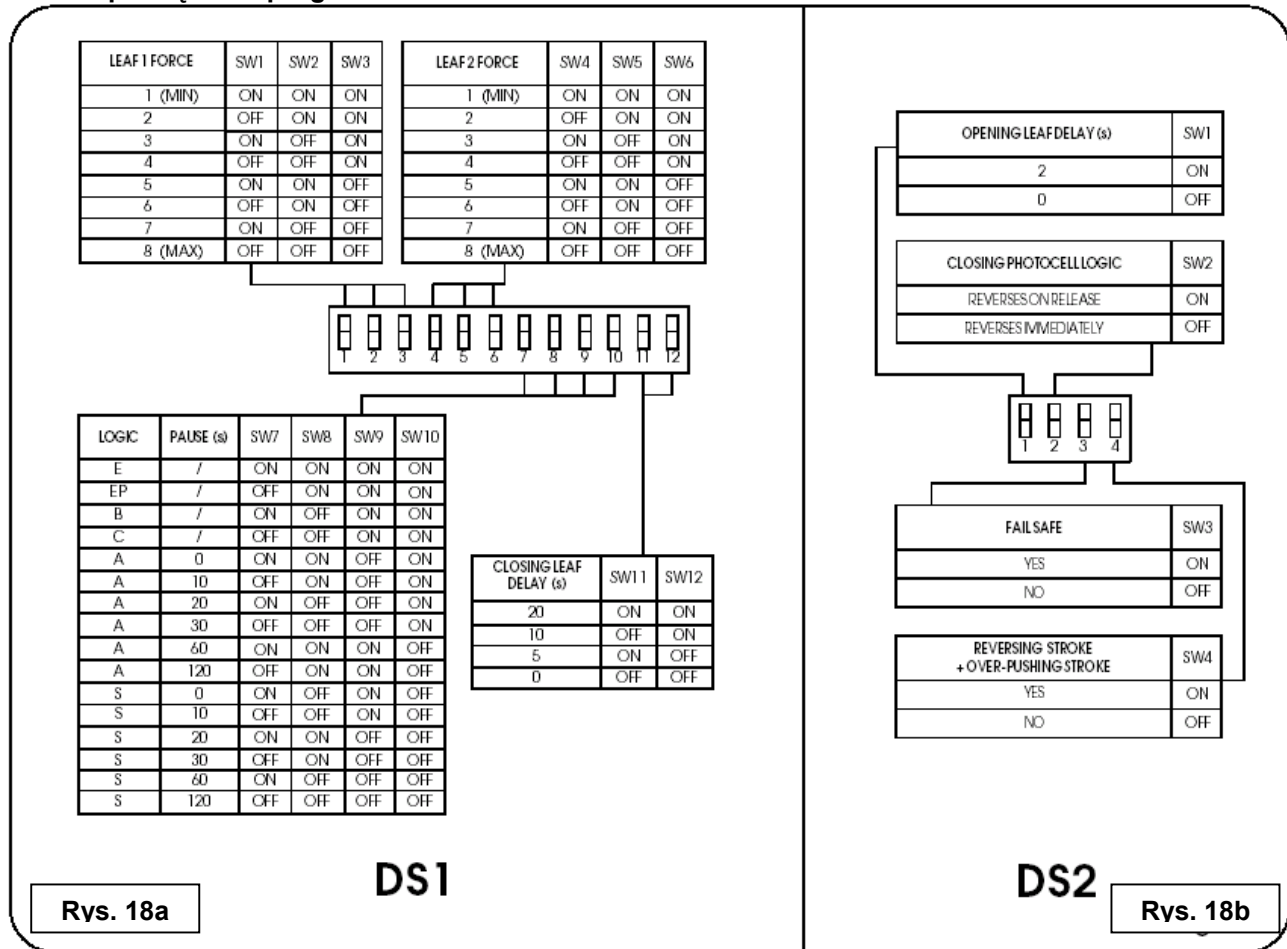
| LEAF 1 FORCE | SW1 | SW2 | SW3 |
|---|---|---|---|
| 1 (MIN) | ON | ON | ON |
| 2 | OFF | ON | ON |
| 3 | ON | OFF | ON |
| 4 | OFF | OFF | ON |
| 5 | ON | ON | OFF |
| 6 | OFF | ON | OFF |
| 7 | ON | OFF | OFF |
| 8 (MAX) | OFF | OFF | OFF |

| LEAF 2 FORCE | SW4 | SW5 | SW6 |
|---|---|---|---|
| 1 (MIN) | ON | ON | ON |
| 2 | OFF | ON | ON |
| 3 | ON | OFF | ON |
| 4 | OFF | OFF | ON |
| 5 | ON | ON | OFF |
| 6 | OFF | ON | OFF |
| 7 | ON | OFF | OFF |
| 8 (MAX) | OFF | OFF | OFF |

1 2 3 4 5 6 7 8 9 10 11 12

| LOGIC | PAUSE (s) | SW7 | SW8 | SW9 | SW10 |
|---|---|---|---|---|---|
| E | / | ON | ON | ON | ON |
| EP | / | OFF | ON | ON | ON |
| B | / | ON | OFF | ON | ON |
| C | / | OFF | OFF | ON | ON |
| A | 0 | ON | ON | OFF | ON |
| A | 10 | OFF | ON | OFF | ON |
| A | 20 | ON | OFF | OFF | ON |
| A | 30 | OFF | OFF | OFF | ON |
| A | 60 | ON | ON | ON | OFF |
| A | 120 | OFF | ON | ON | OFF |
| S | 0 | ON | OFF | ON | OFF |
| S | 10 | OFF | OFF | ON | OFF |
| S | 20 | ON | ON | OFF | OFF |
| S | 30 | OFF | ON | OFF | OFF |
| S | 60 | ON | OFF | OFF | OFF |
| S | 120 | OFF | OFF | OFF | OFF |

| CLOSING LEAF DELAY (s) | SW11 | SW12 |
|---|---|---|
| 20 | ON | ON |
| 10 | OFF | ON |
| 5 | ON | OFF |
| 0 | OFF | OFF |

DS1

Rys. 18a

| OPENING LEAF DELAY (s) | SW1 |
|---|---|
| 2 | ON |
| 0 | OFF |

| CLOSING PHOTOCELL LOGIC | SW2 |
|---|---|
| REVERSES ON RELEASE | ON |
| REVERSES IMMEDIATELY | OFF |

1 2 3 4

| FAIL SAFE | SW3 |
|---|---|
| YES | ON |
| NO | OFF |

| REVERSING STROKE + OVER-PUSHING STROKE | SW4 |
|---|---|
| YES | ON |
| NO | OFF |

DS2

Rys. 18b